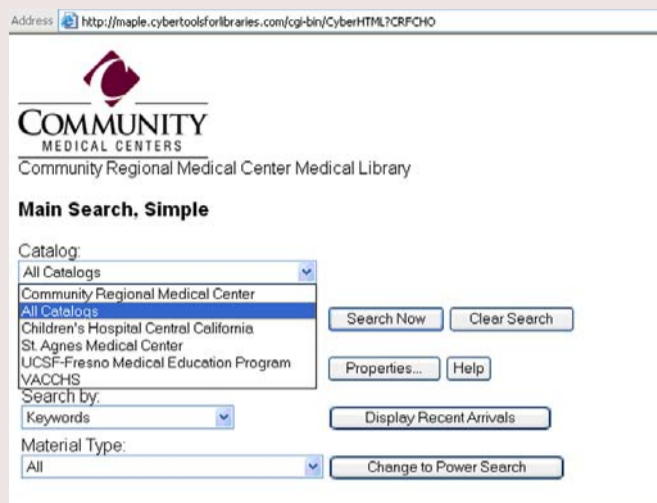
Address http://maple.cybertoolsforlibraries.com/cgi-bin/CyberHTML?CRFCHO

COMMUNITY
MEDICAL CENTERS

Community Regional Medical Center Medical Library

Main Search, Simple

Catalog:

All Catalogs

Community Regional Medical Center
All Catalogs
Children's Hospital Central California
St. Agnes Medical Center
UCSF-Fresno Medical Education Program
VACCHS

Search Now
Clear Search

Properties...
Help

Search by:

Keywords

Display Recent Arrivals

Material Type:

All

Change to Power Search